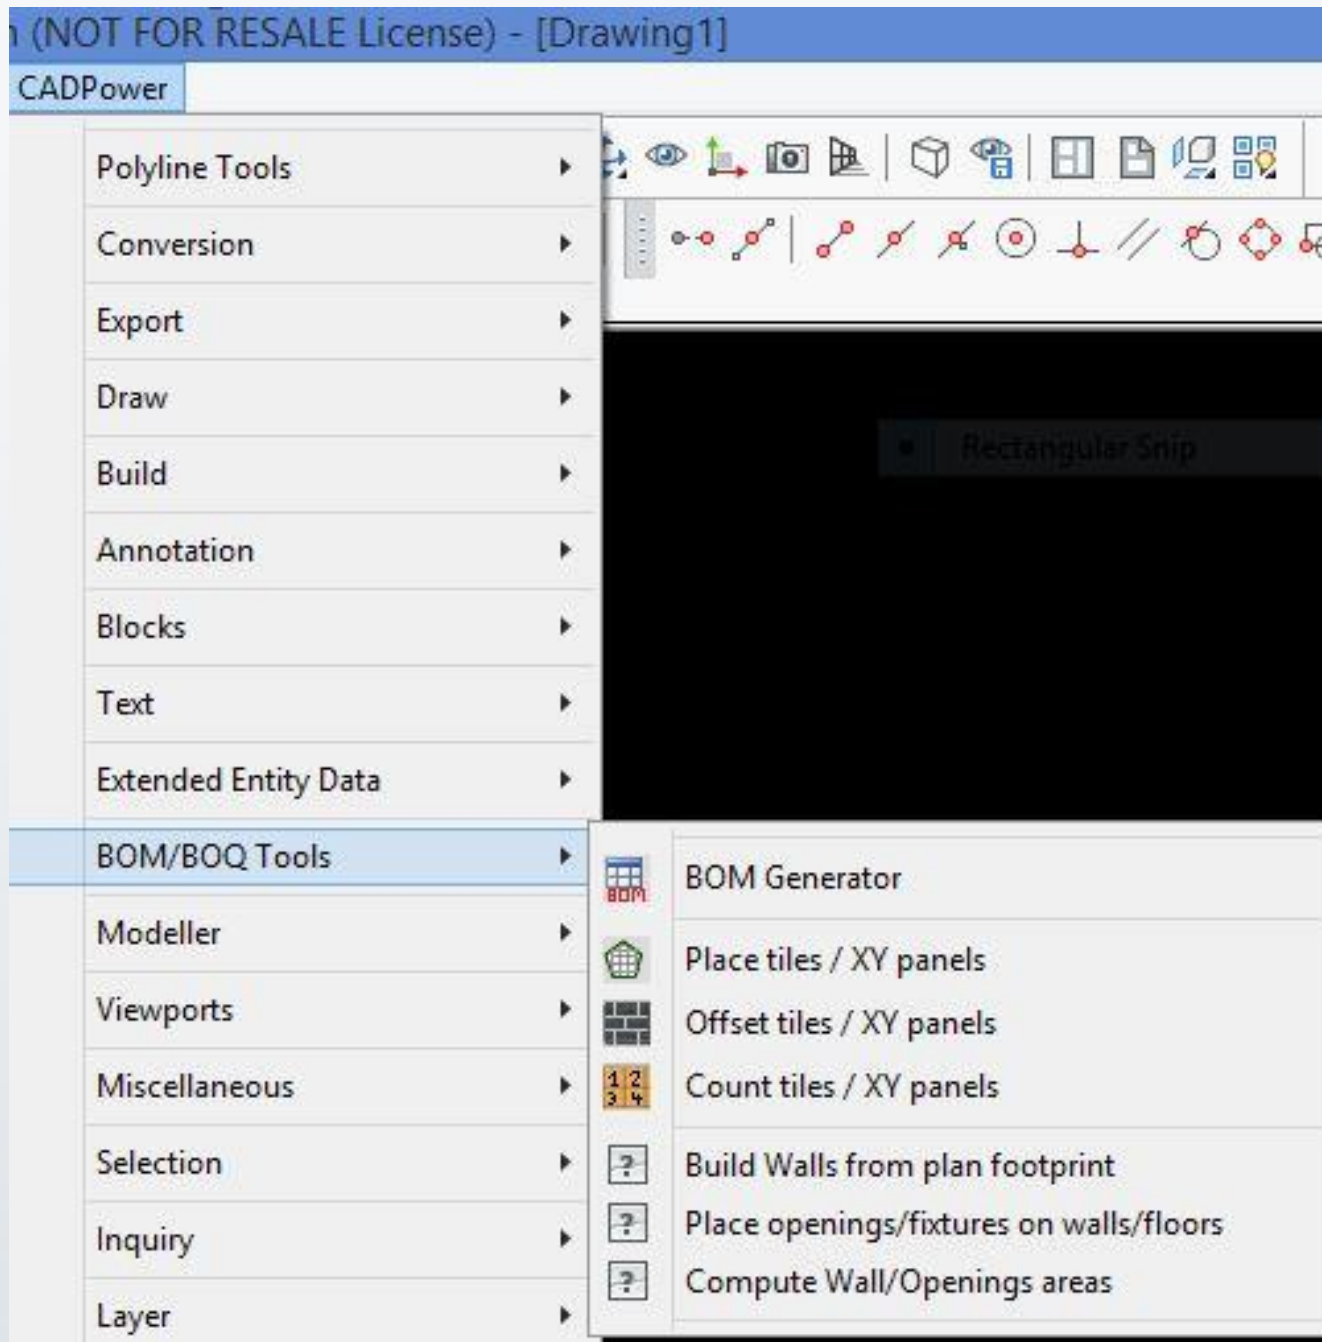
(NOT FOR RESALE License) - [Drawing1]

CADPower

Polyline Tools
Conversion
Export
Draw
Build
Annotation
Blocks
Text
Extended Entity Data
BOM/BOQ Tools
Modeller
Viewports
Miscellaneous
Selection
Inquiry
Layer

Rectangular Snip

BOM
BOM Generator
Place tiles / XY panels
Offset tiles / XY panels
1 2
3 4
Count tiles / XY panels
?
Build Walls from plan footprint
?
Place openings/fixtures on walls/floors
?
Compute Wall/Openings areas